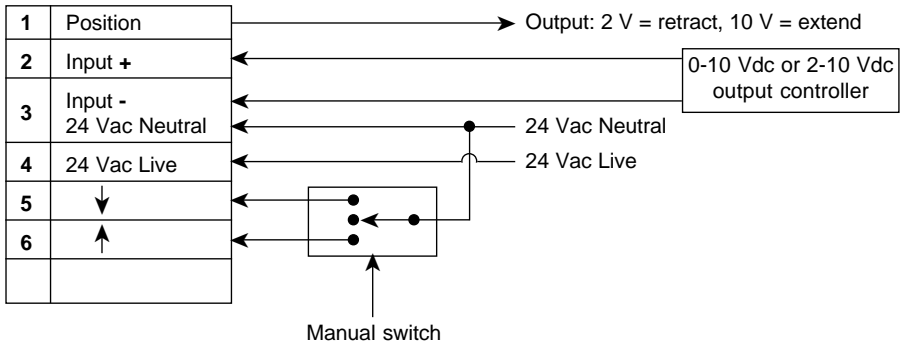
| 1 | Position |
|---|---|
| 2 | Input + |
| 3 | Input - 24 Vac Neutral |
| 4 | 24 Vac Live |
| 5 | ↓ |
| 6 | ↑ |
| | |

Output: 2 V = retract, 10 V = extend

0-10 Vdc or 2-10 Vdc output controller

24 Vac Neutral

24 Vac Live

Manual switch